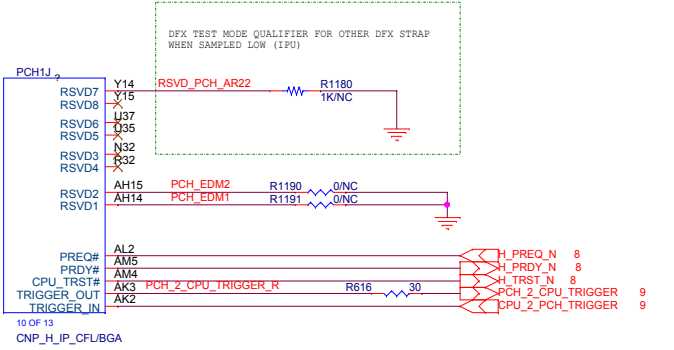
DFX TEST MODE QUALIFIER FOR OTHER DFX STRAP
WHEN SAMPLED LOW (IPU)

PCH1J ?

RSVD7 Y14 RSVD_PCH_AR22 R1180 1K/NC
RSVD8 Y15
RSVD6 U37
RSVD5 U35
RSVD3 N32
RSVD4 R32
RSVD2 AH15 PCH_EDM2 R1190 0/NC
RSVD1 AH14 PCH_EDM1 R1191 0/NC

PREQ# AL2 H_PREQ_N 8
PRDY# AM5 H_PRDY_N 8
CPU_TRST# AM4 H_TRST_N 8
TRIGGER_OUT AK3 PCH_2_CPU_TRIGGER_R R616 30 PCH_2_CPU_TRIGGER 9
TRIGGER_IN AK2 CPU_2_PCH_TRIGGER 9

10 OF 13
CNP_H_IP_CFL/BGA